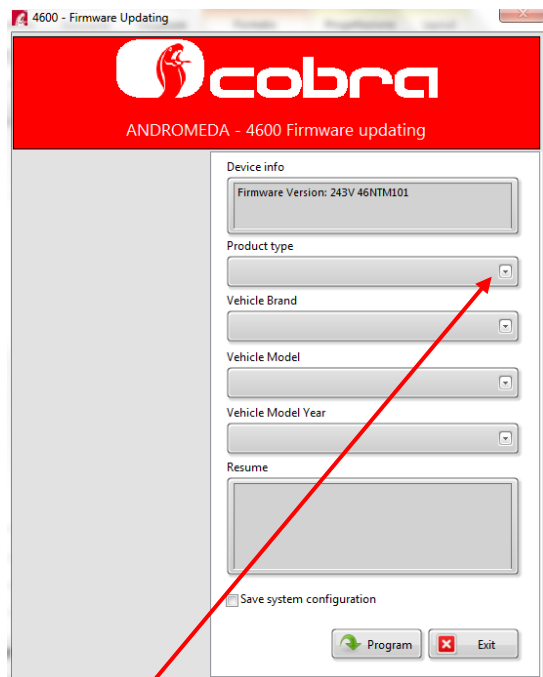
4600 - Firmware Updating

cobra

ANDROMEDA - 4600 Firmware updating

Device info

Firmware Version: 243V 46NTM101

Product type

Vehicle Brand

Vehicle Model

Vehicle Model Year

Resume

Save system configuration

Program

Exit